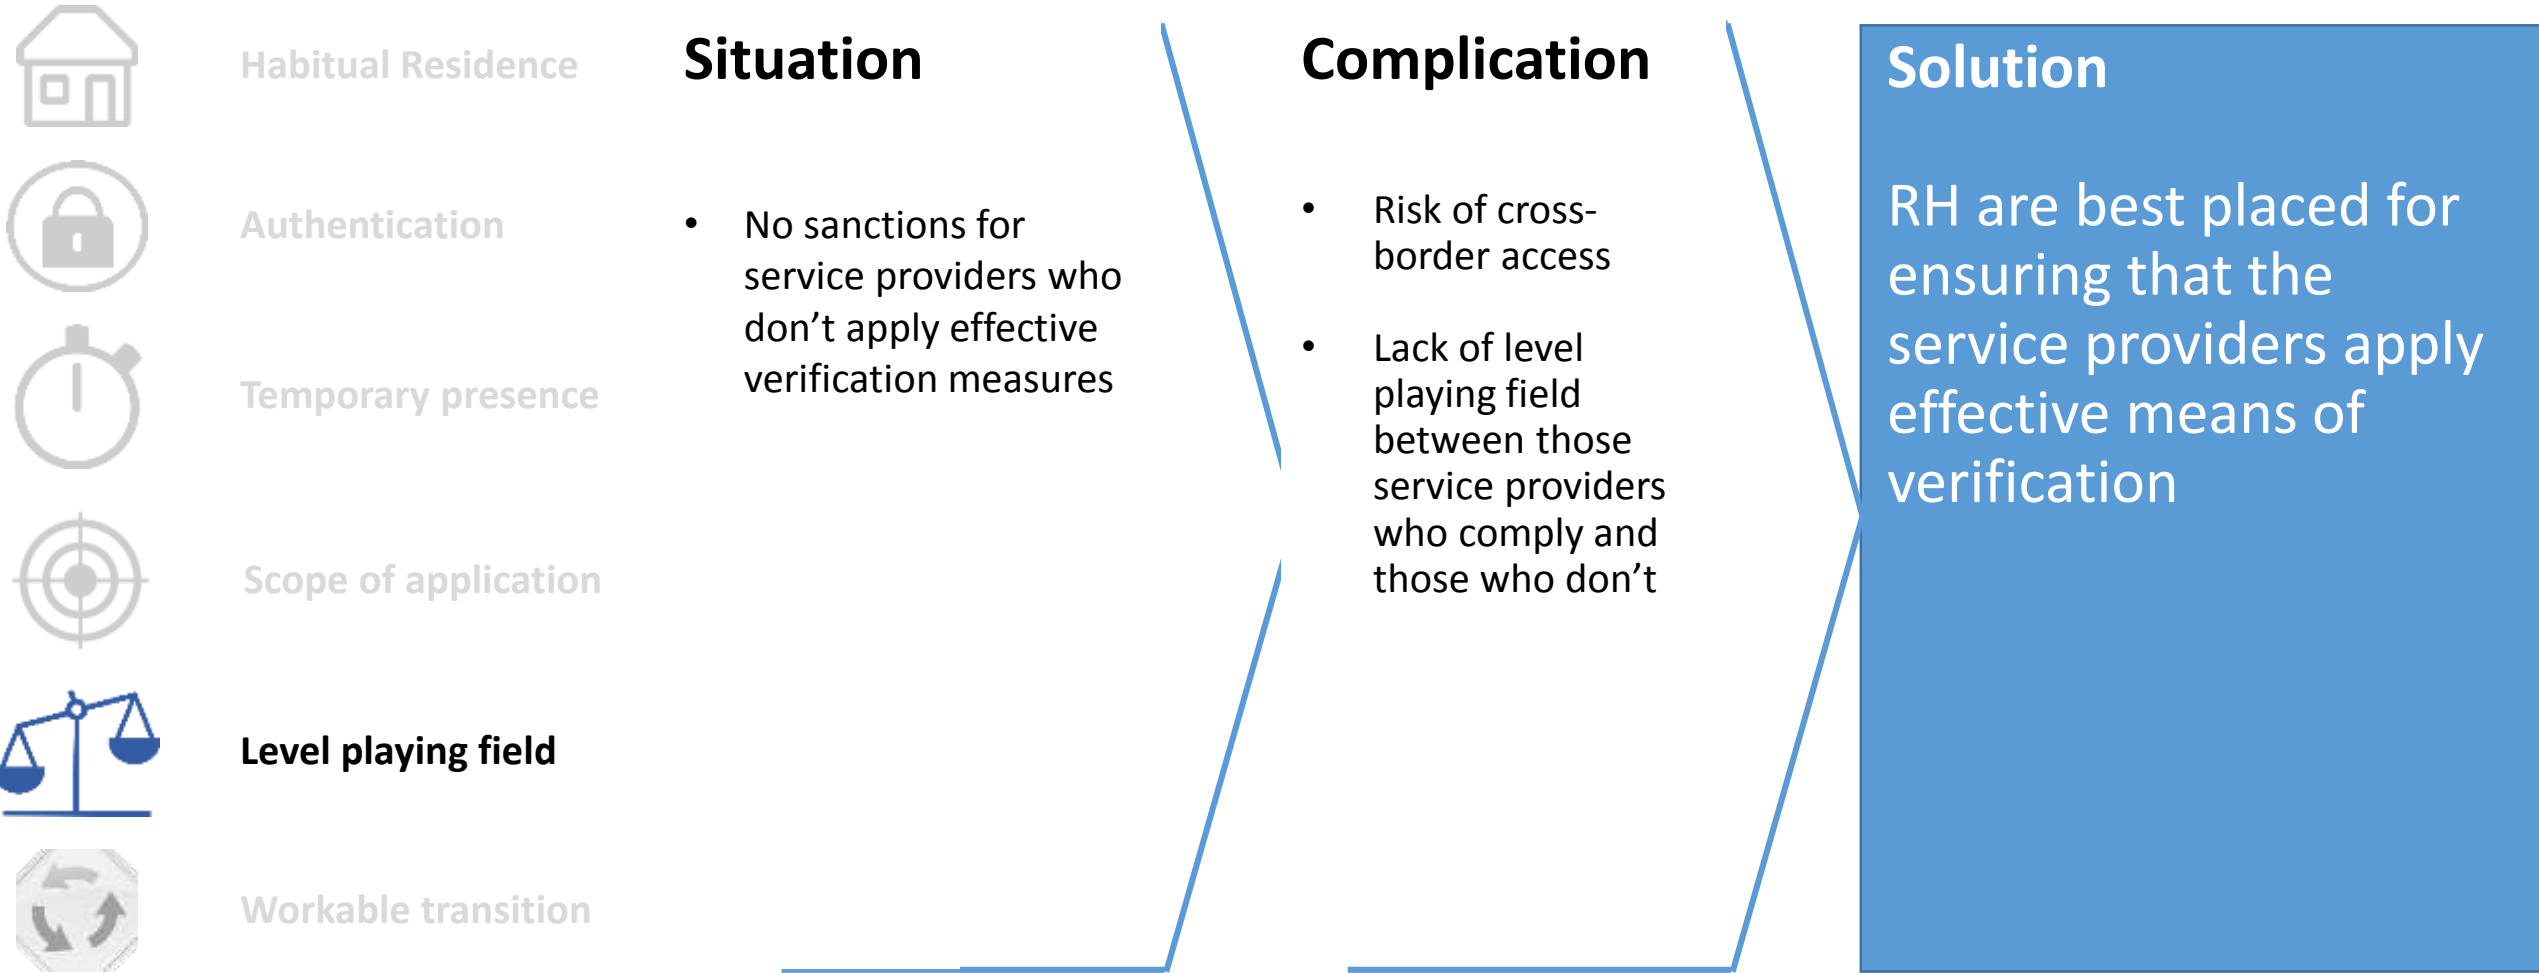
Habitual Residence

Authentication

Temporary presence

Scope of application

Level playing field

Workable transition

Situation

- No sanctions for service providers who don’t apply effective verification measures

Complication

- Risk of cross-border access
- Lack of level playing field between those service providers who comply and those who don’t

Solution

RH are best placed for ensuring that the service providers apply effective means of verification